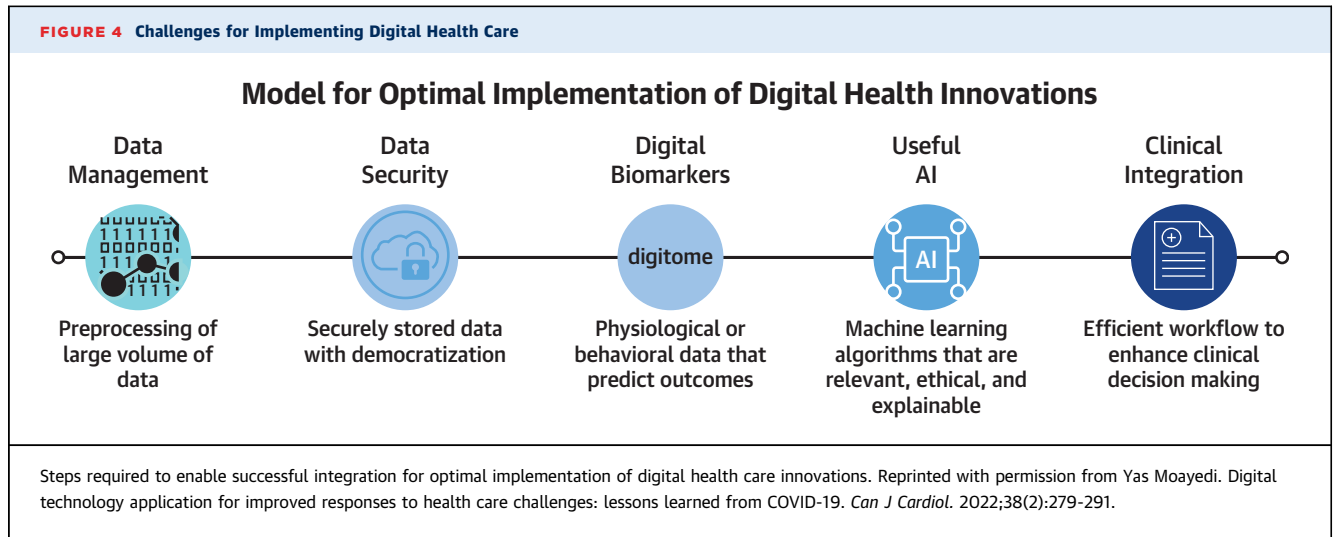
FIGURE 4 Challenges for Implementing Digital Health Care

Model for Optimal Implementation of Digital Health Innovations

Data Management

Preprocessing of large volume of data

Data Security

Securely stored data with democratization

Digital Biomarkers

digitome

Physiological or behavioral data that predict outcomes

Useful AI

AI

Machine learning algorithms that are relevant, ethical, and explainable

Clinical Integration

Efficient workflow to enhance clinical decision making

Steps required to enable successful integration for optimal implementation of digital health care innovations. Reprinted with permission from Yas Moayedi. Digital technology application for improved responses to health care challenges: lessons learned from COVID-19. Can J Cardiol. 2022;38(2):279-291.